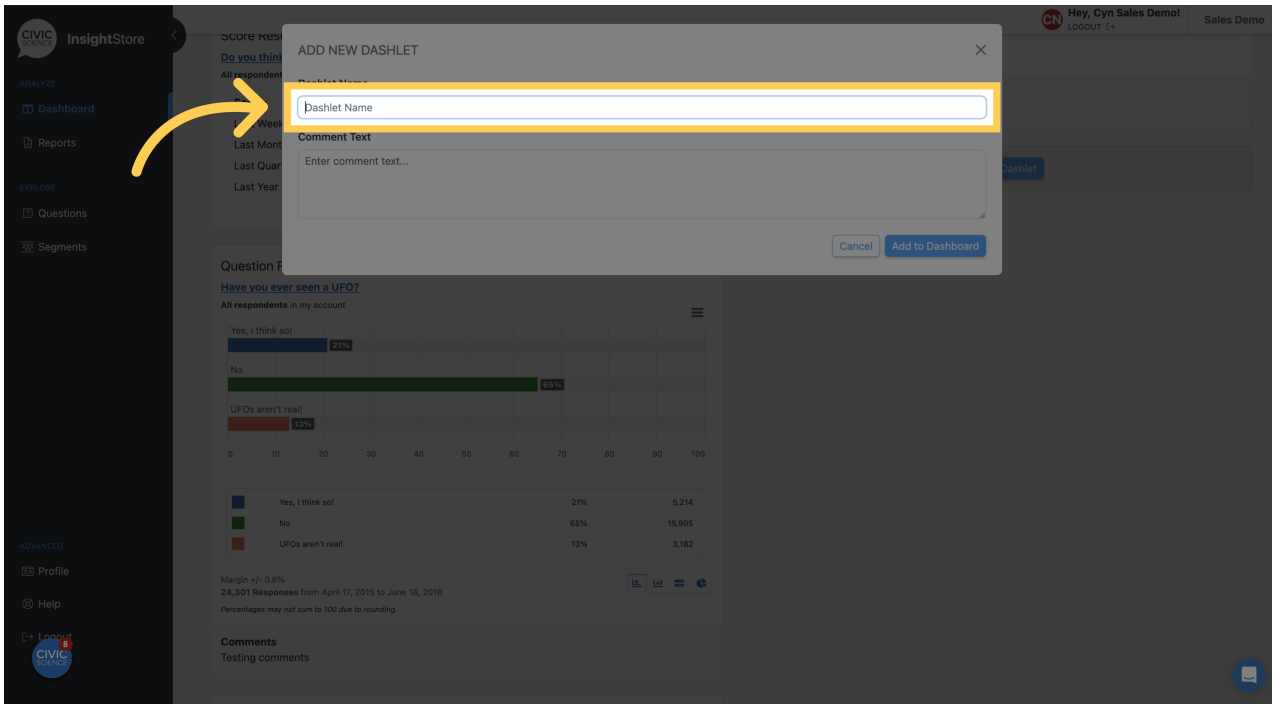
CIVIC SCIENCE InsightStore

ANALYZE
Dashboard
Reports

EXPLORE
Questions
Segments

ADVANCED
Profile
Help
Logout

CIVIC SCIENCE 8

CN Hey, Cyn Sales Demo!
LOGOUT
Sales Demo

Score Res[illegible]
Do you thin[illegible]
All respondent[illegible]
Last Week
Last Month
Last Quar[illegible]
Last Year

Dashlet

ADD NEW DASHLET
Dashlet Name
Dashlet Name
Comment Text
Enter comment text...
Cancel
Add to Dashboard

Question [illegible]
Have you ever seen a UFO?
All respondents in my account

Yes, I think so!
21%
No
65%
UFOs aren't real!
13%
0 10 20 30 40 50 60 70 80 90 100

| | | | |
|---|---|---|---|
| | Yes, I think so! | 21% | 5,214 |
| | No | 65% | 15,905 |
| | UFOs aren't real! | 13% | 3,182 |

Margin +/- 0.6%
24,301 Responses from April 17, 2015 to June 18, 2018
Percentages may not sum to 100 due to rounding.

Comments
Testing comments